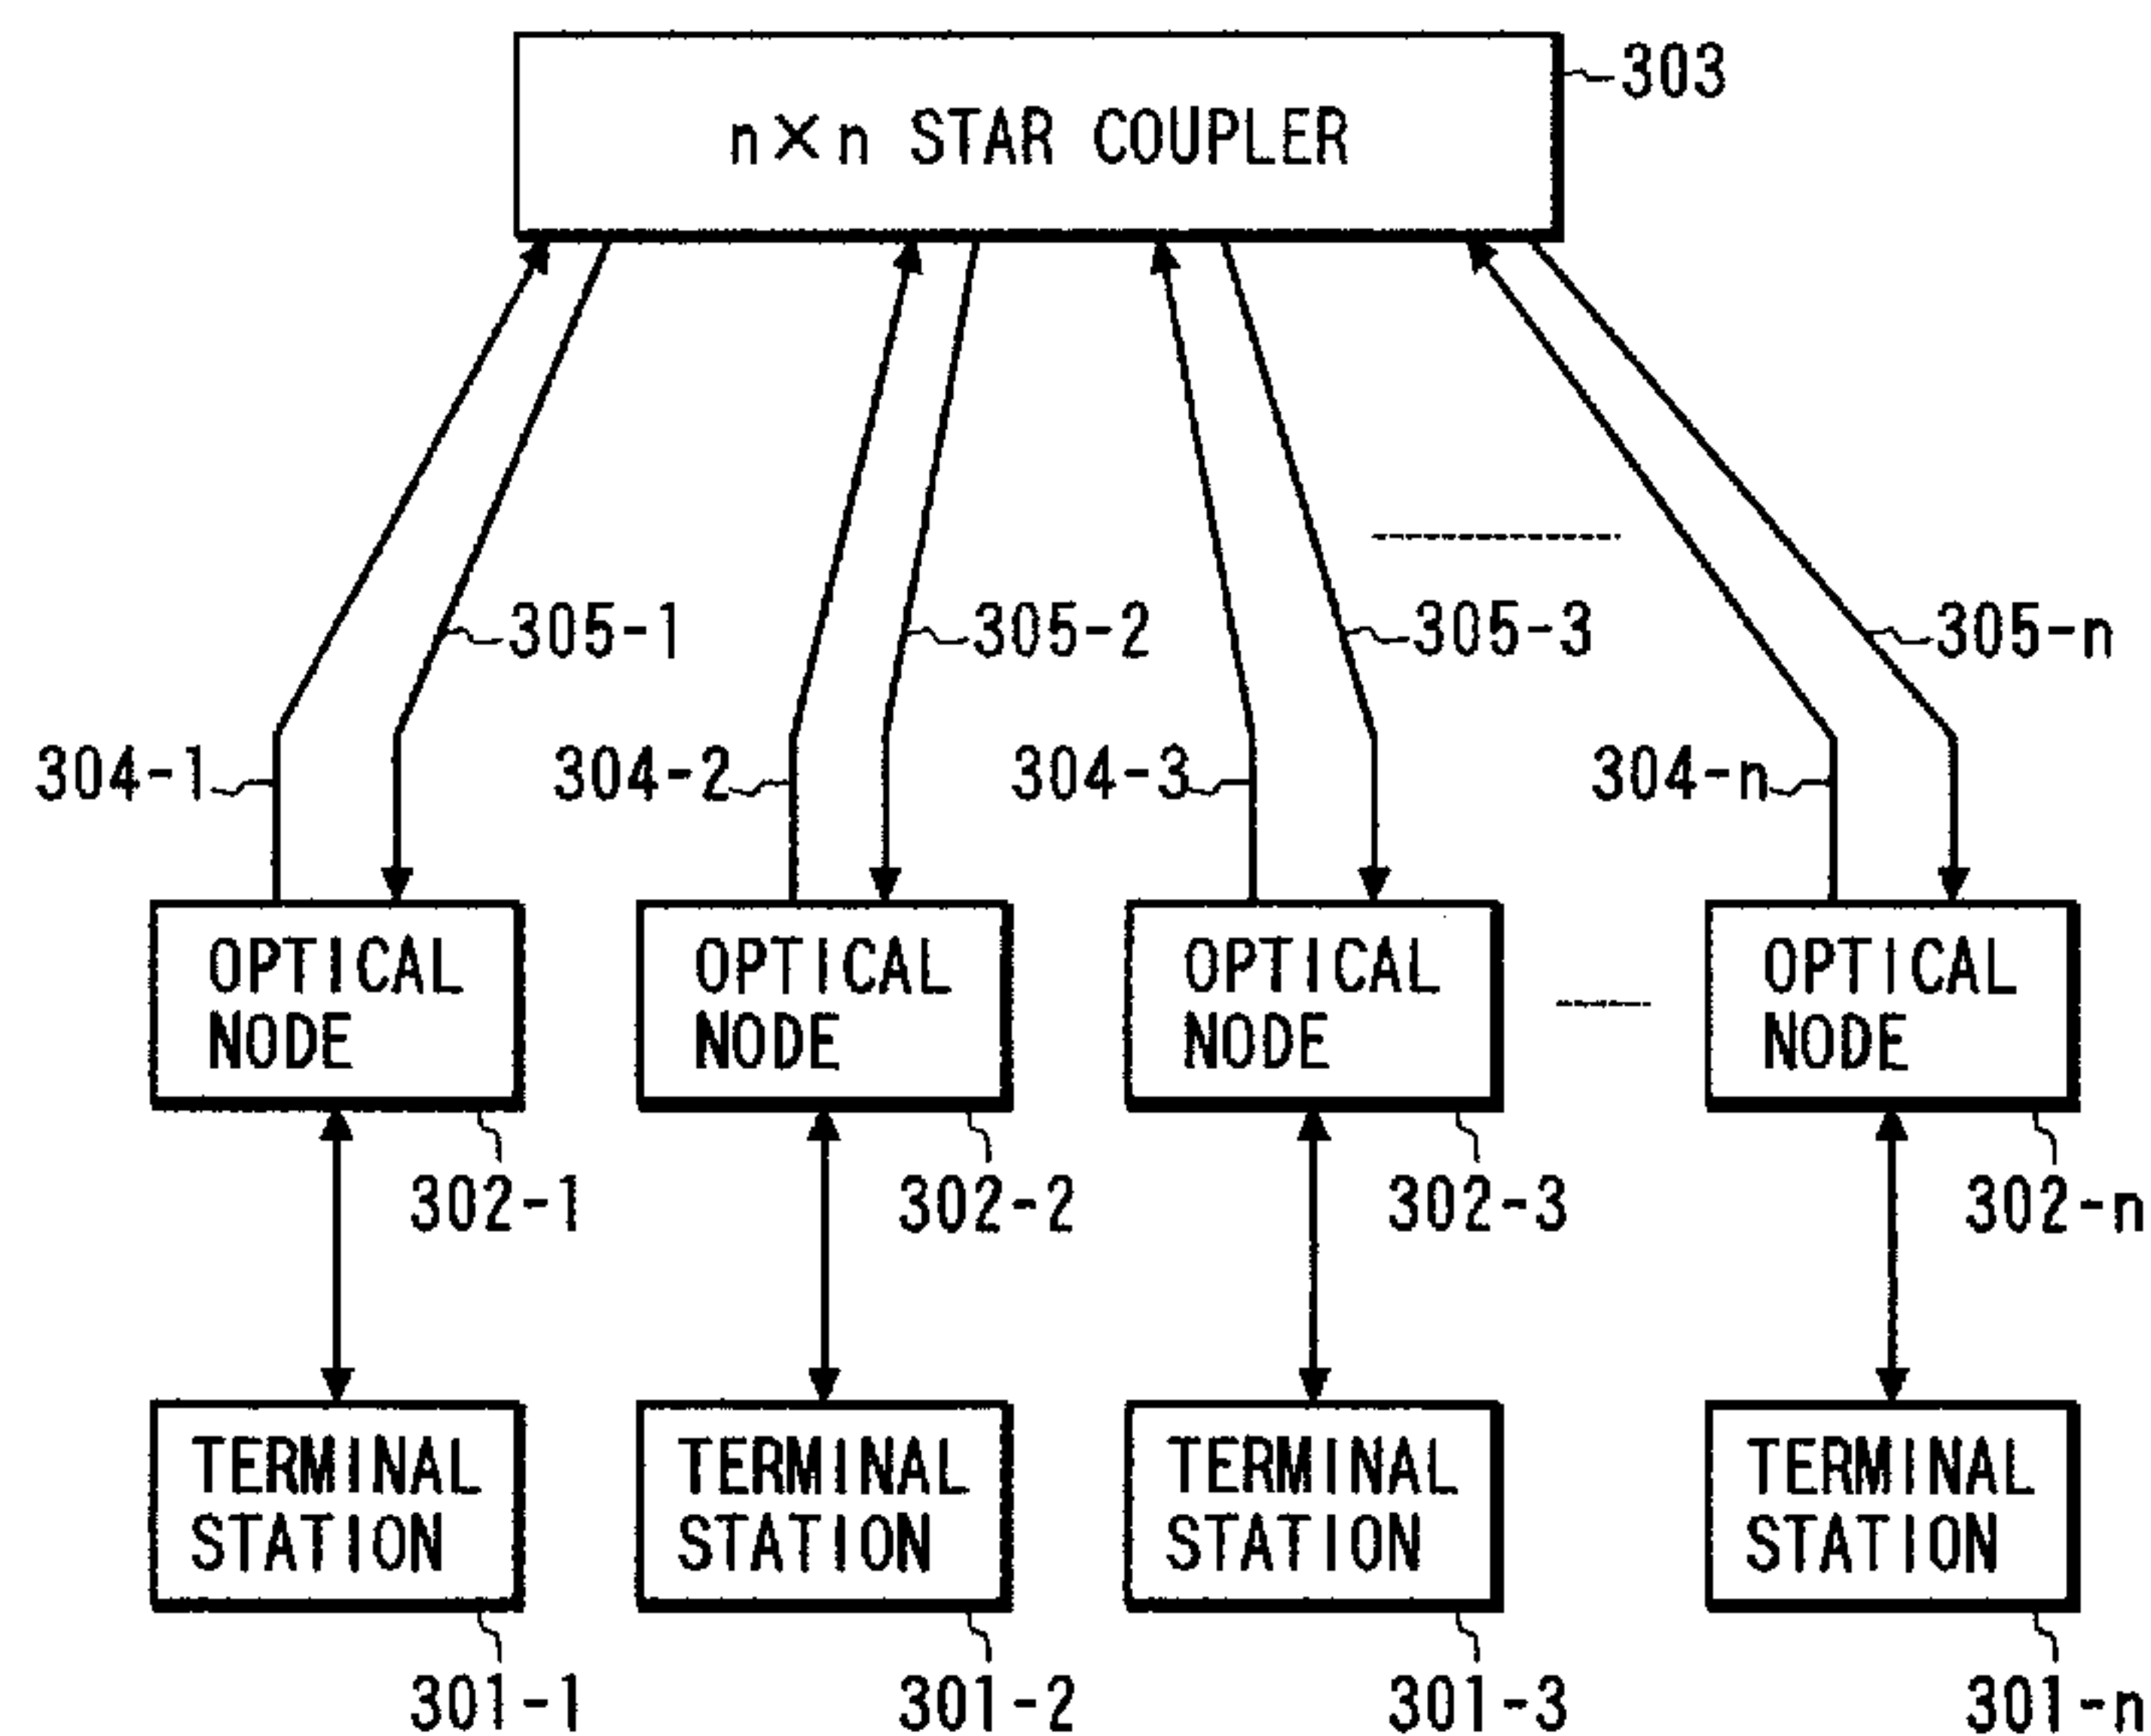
n×n STAR COUPLER
303

305-1
305-2
305-3
305-n

304-1
304-2
304-3
304-n

OPTICAL NODE
OPTICAL NODE
OPTICAL NODE
OPTICAL NODE

302-1
302-2
302-3
302-n

TERMINAL STATION
TERMINAL STATION
TERMINAL STATION
TERMINAL STATION

301-1
301-2
301-3
301-n